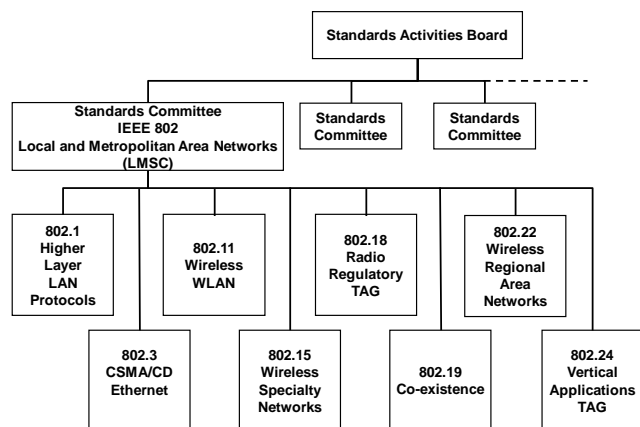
Standards Activities Board

Standards Committee
IEEE 802
Local and Metropolitan Area Networks
(LMSC)

Standards Committee

Standards Committee

802.1
Higher Layer LAN Protocols

802.11
Wireless WLAN

802.18
Radio Regulatory TAG

802.22
Wireless Regional Area Networks

802.3
CSMA/CD Ethernet

802.15
Wireless Specialty Networks

802.19
Co-existence

802.24
Vertical Applications TAG